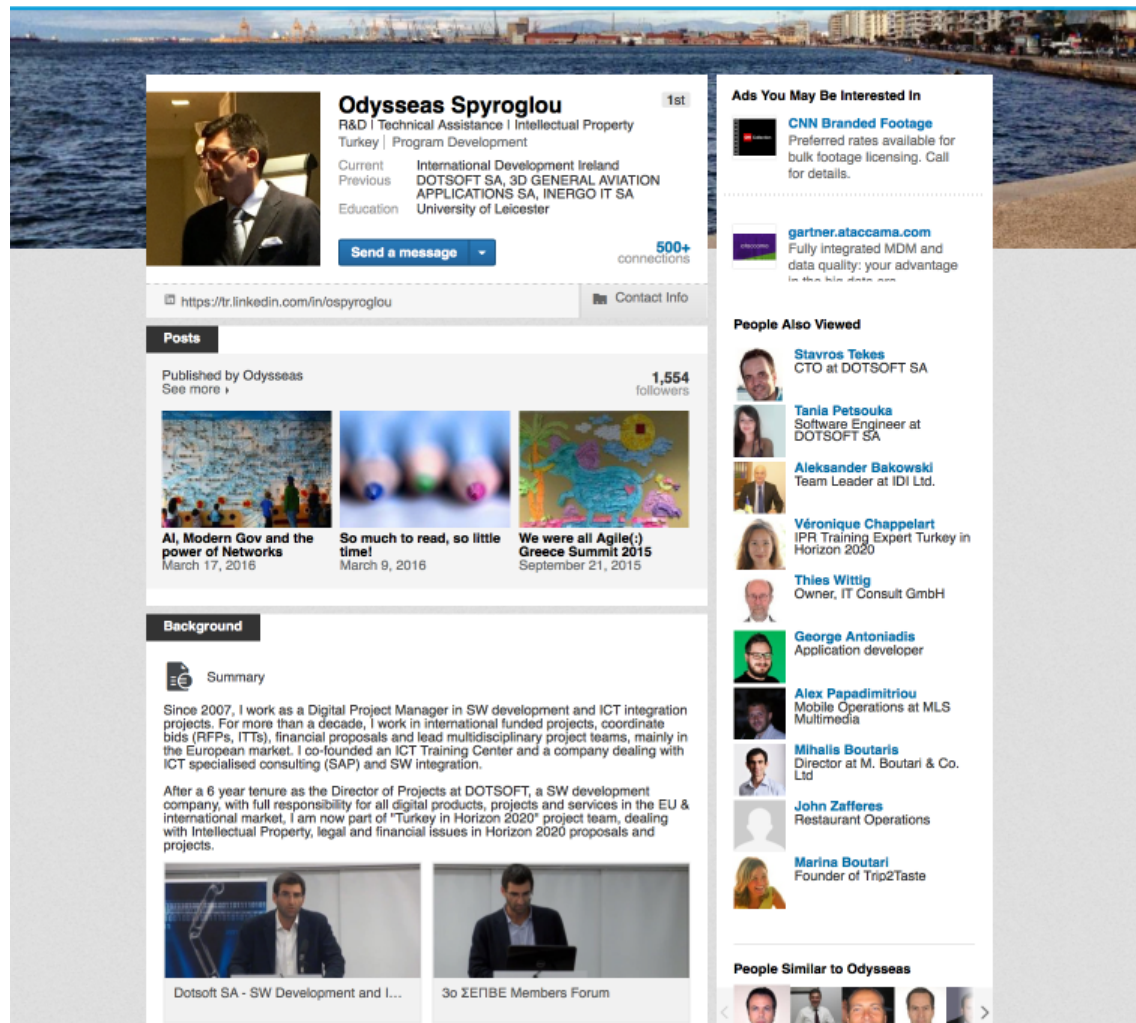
Odysseas Spyroglou 1st
R&D | Technical Assistance | Intellectual Property
Turkey | Program Development

Current International Development Ireland
Previous DOTSOFT SA, 3D GENERAL AVIATION APPLICATIONS SA, INERGO IT SA
Education University of Leicester

Send a message

500+ connections

https://tr.linkedin.com/in/ospyroglou

Contact Info

Posts

Published by Odysseas
See more

1,554 followers

AI, Modern Gov and the power of Networks
March 17, 2016

So much to read, so little time!
March 9, 2016

We were all Agile(:) Greece Summit 2015
September 21, 2015

Background

Summary

Since 2007, I work as a Digital Project Manager in SW development and ICT integration projects. For more than a decade, I work in international funded projects, coordinate bids (RFPs, ITTs), financial proposals and lead multidisciplinary project teams, mainly in the European market. I co-founded an ICT Training Center and a company dealing with ICT specialised consulting (SAP) and SW integration.

After a 6 year tenure as the Director of Projects at DOTSOFT, a SW development company, with full responsibility for all digital products, projects and services in the EU & international market, I am now part of "Turkey in Horizon 2020" project team, dealing with Intellectual Property, legal and financial issues in Horizon 2020 proposals and projects.

Dotsoft SA - SW Development and I...

3ο ΣΕΠΒΕ Members Forum

Ads You May Be Interested In

CNN Branded Footage
Preferred rates available for bulk footage licensing. Call for details.

gartner.ataccama.com
Fully integrated MDM and data quality: your advantage in the big data era

People Also Viewed

Stavros Tekes
CTO at DOTSOFT SA

Tania Petsouka
Software Engineer at DOTSOFT SA

Aleksander Bakowski
Team Leader at IDI Ltd.

Véronique Chappelart
IPR Training Expert Turkey in Horizon 2020

Thies Wittig
Owner, IT Consult GmbH

George Antoniadis
Application developer

Alex Papadimitriou
Mobile Operations at MLS Multimedia

Mihalis Boutaris
Director at M. Boutari & Co. Ltd

John Zafferes
Restaurant Operations

Marina Boutari
Founder of Trip2Taste

People Similar to Odysseas